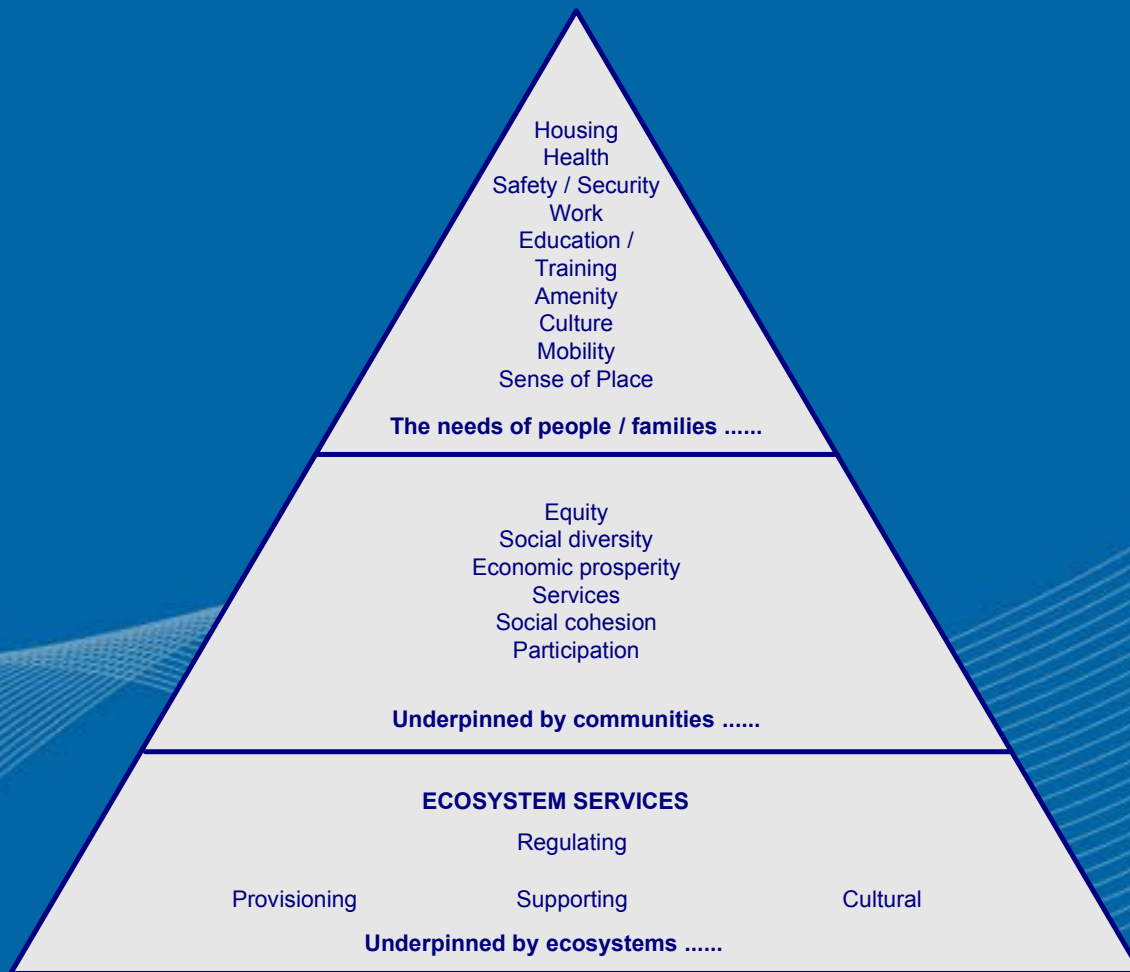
Housing
Health
Safety / Security
Work
Education / Training
Amenity
Culture
Mobility
Sense of Place

The needs of people / families ......

Equity
Social diversity
Economic prosperity
Services
Social cohesion
Participation

Underpinned by communities ......

ECOSYSTEM SERVICES

Regulating

Provisioning Supporting Cultural

Underpinned by ecosystems ......